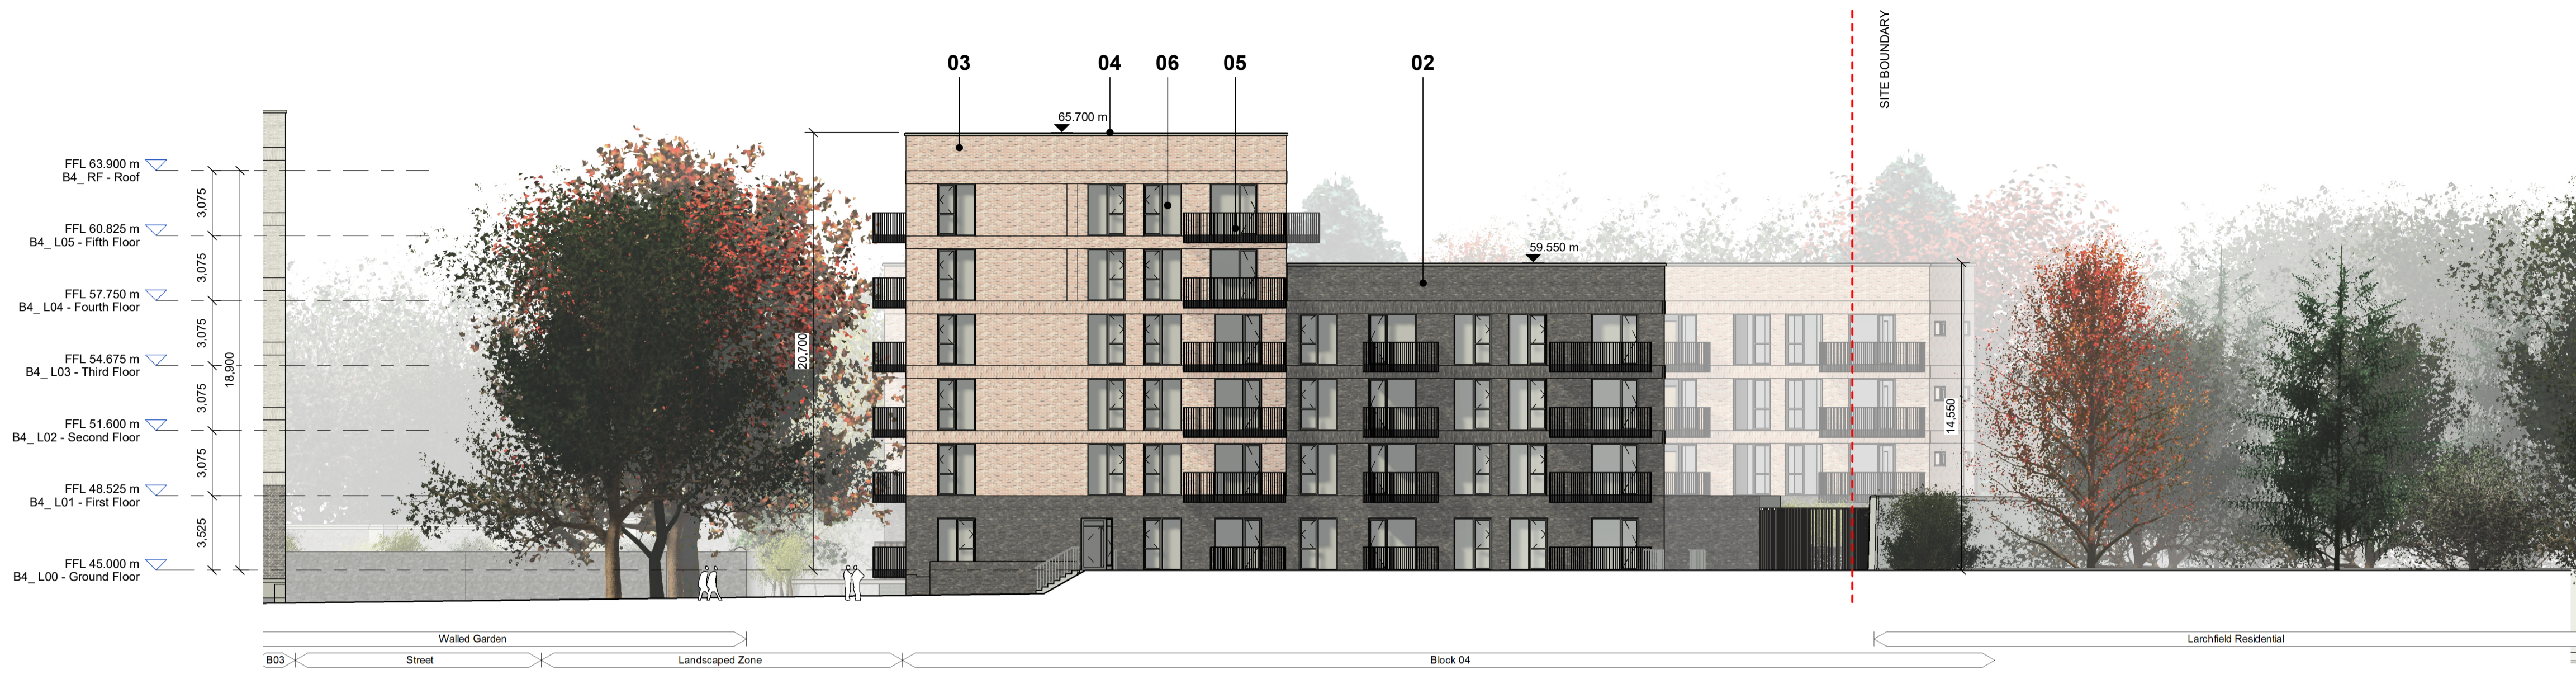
03 04 06 05 02

SITE BOUNDARY

65.700 m

59.550 m

FFL 63.900 m
B4_ RF - Roof

FFL 60.825 m
B4_ L05 - Fifth Floor

FFL 57.750 m
B4_ L04 - Fourth Floor

FFL 54.675 m
B4_ L03 - Third Floor

FFL 51.600 m
B4_ L02 - Second Floor

FFL 48.525 m
B4_ L01 - First Floor

FFL 45.000 m
B4_ L00 - Ground Floor

3,075
3,075
3,075
3,075
3,075
3,525
18,900
20,700
14,550

Walled Garden
Larchfield Residential
B03 Street Landscaped Zone Block 04